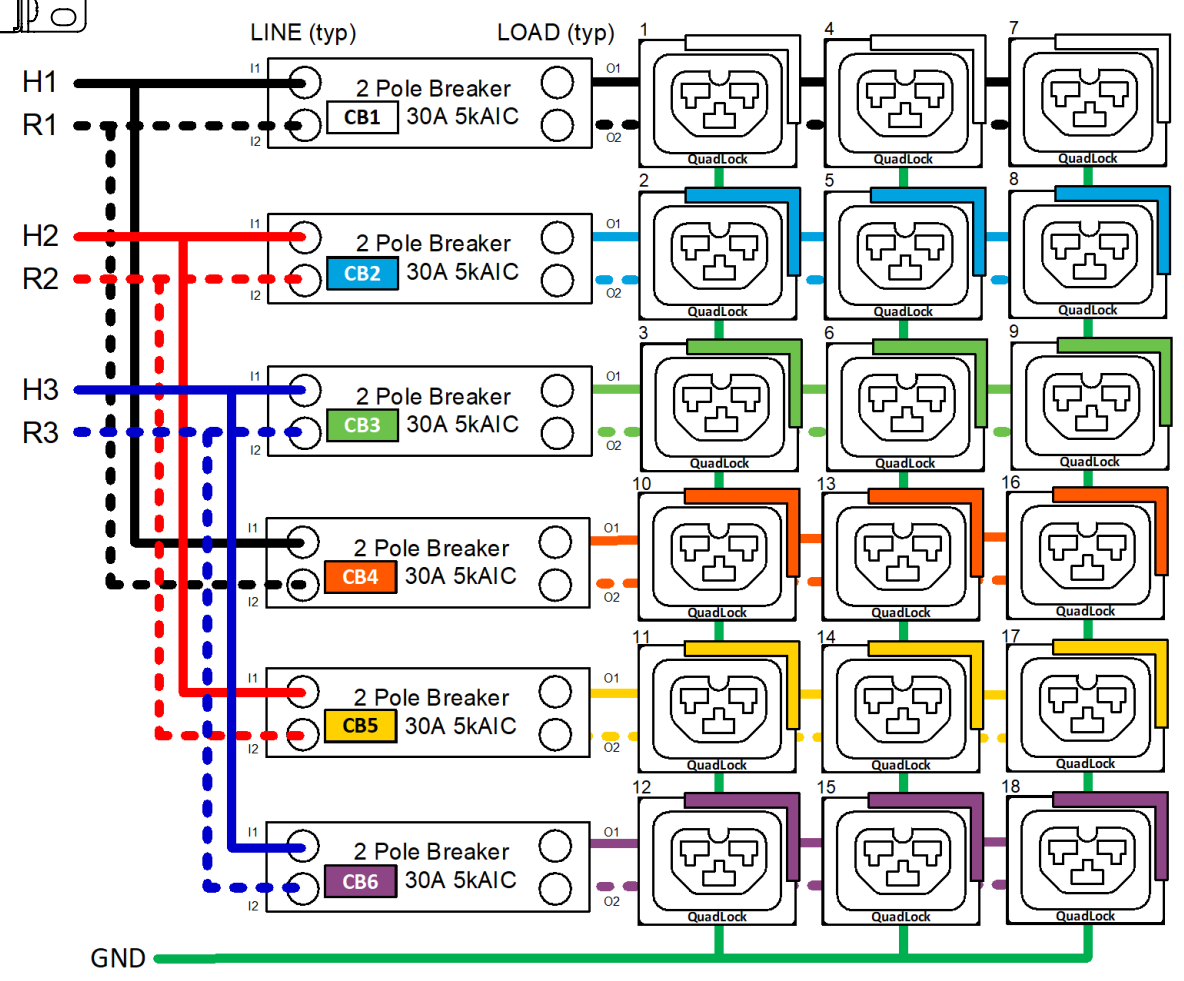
LINE (typ)
LOAD (typ)

H1
R1
H2
R2
H3
R3
GND

I1
I2
2 Pole Breaker
CB1
30A 5kAIC
O1
O2

I1
I2
2 Pole Breaker
CB2
30A 5kAIC
O1
O2

I1
I2
2 Pole Breaker
CB3
30A 5kAIC
O1
O2

I1
I2
2 Pole Breaker
CB4
30A 5kAIC
O1
O2

I1
I2
2 Pole Breaker
CB5
30A 5kAIC
O1
O2

I1
I2
2 Pole Breaker
CB6
30A 5kAIC
O1
O2

1 QuadLock
4 QuadLock
7 QuadLock
2 QuadLock
5 QuadLock
8 QuadLock
3 QuadLock
6 QuadLock
9 QuadLock
10 QuadLock
13 QuadLock
16 QuadLock
11 QuadLock
14 QuadLock
17 QuadLock
12 QuadLock
15 QuadLock
18 QuadLock